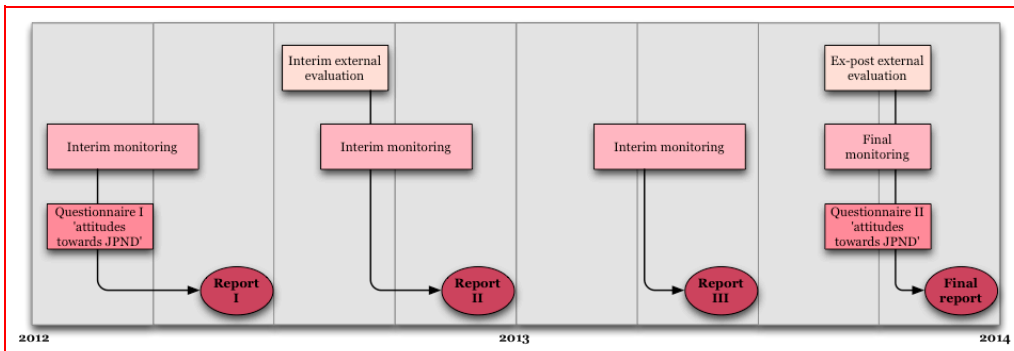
Interim monitoring

Questionnaire I 'attitudes towards JPND'

Report I

Interim external evaluation

Interim monitoring

Report II

Interim monitoring

Report III

Ex-post external evaluation

Final monitoring

Questionnaire II 'attitudes towards JPND'

Final report

2012

2013

2014